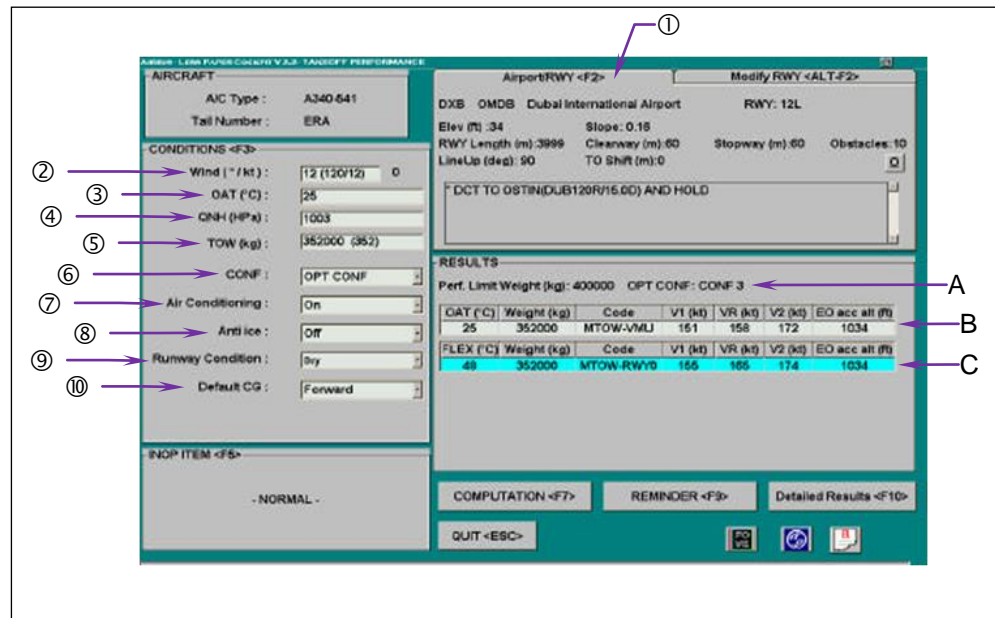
①

Airbus - Less Paper Cockpit V3.3 - TAKEOFF PERFORMANCE

AIRCRAFT

A/C Type : A340-541
Tail Number : ERA

CONDITIONS <F3>

② Wind (°/kt) : 12 (120/12) 0
③ OAT (°C) : 25
④ QNH (HPa) : 1003
⑤ TOW (kg) : 352000 (352)
⑥ CONF : OPT CONF
⑦ Air Conditioning : On
⑧ Anti ice : Off
⑨ Runway Condition : Dry
⑩ Default CG : Forward

INOP ITEM <F5>

- NORMAL -

Airport/RWY <F2>
Modify RWY <ALT-F2>

DXB OMDB Dubai International Airport RWY: 12L

Elev (ft) :34 Slope: 0.16
RWY Length (m):3999 Clearway (m):60 Stopway (m):60 Obstacles:10
LineUp (deg): 90 TO Shift (m):0

* DCT TO OSTIN(DUB120R/15.0D) AND HOLD

RESULTS

Perf. Limit Weight (kg): 400000 OPT CONF: CONF 3 A

| OAT (°C) | Weight (kg) | Code | V1 (kt) | VR (kt) | V2 (kt) | EO acc alt (ft) |
|---|---|---|---|---|---|---|
| 25 | 352000 | MTOW-VMU | 151 | 158 | 172 | 1034 |

B

| FLEX (°C) | Weight (kg) | Code | V1 (kt) | VR (kt) | V2 (kt) | EO acc alt (ft) |
|---|---|---|---|---|---|---|
| 48 | 352000 | MTOW-RWY0 | 155 | 165 | 174 | 1034 |

C

COMPUTATION <F7>
REMINDER <F9>
Detailed Results <F10>
QUIT <ESC>